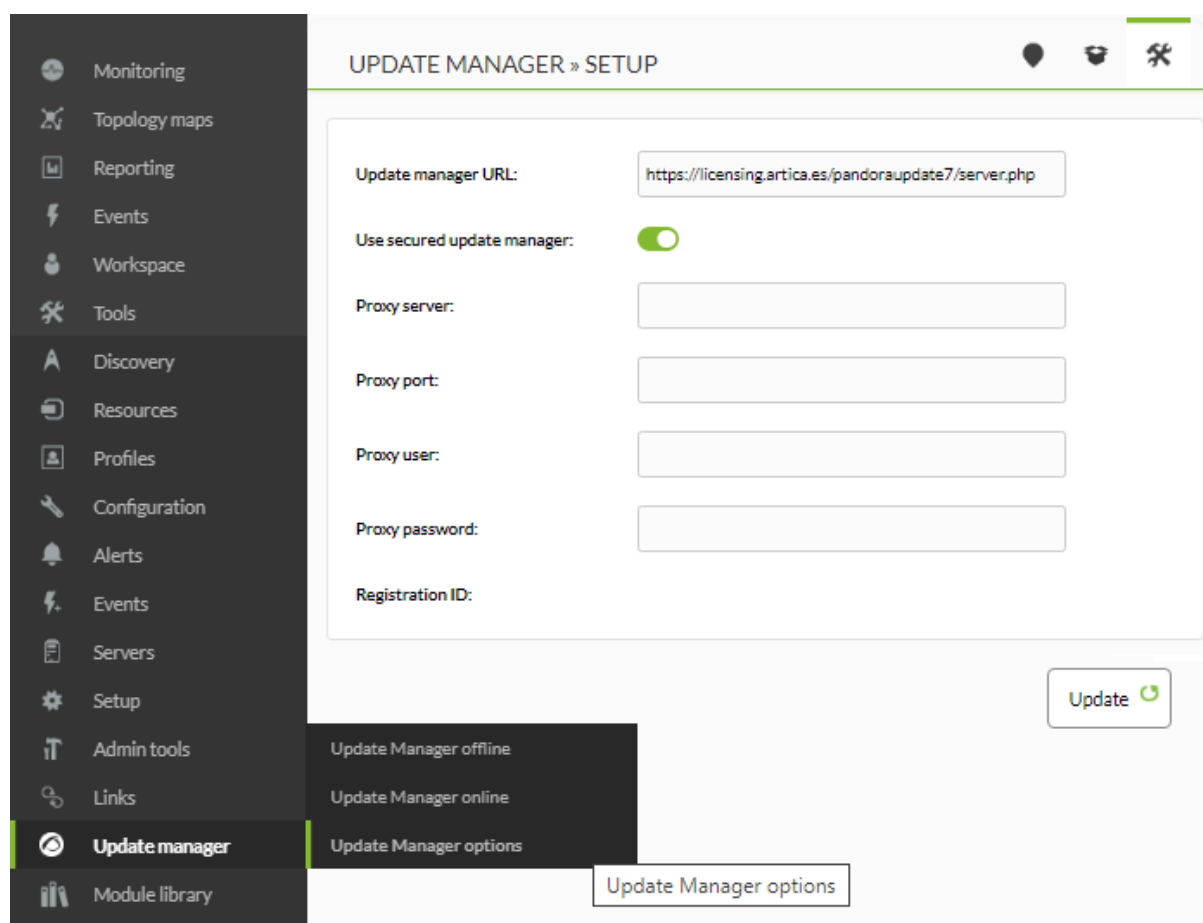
Monitoring
Topology maps
Reporting
Events
Workspace
Tools
Discovery
Resources
Profiles
Configuration
Alerts
Events
Servers
Setup
Admin tools
Links
Update manager
Module library

UPDATE MANAGER » SETUP

Update manager URL: https://licensing.artica.es/pandoraupdate7/server.php

Use secured update manager:

Proxy server:

Proxy port:

Proxy user:

Proxy password:

Registration ID:

Update

Update Manager offline
Update Manager online
Update Manager options

Update Manager options